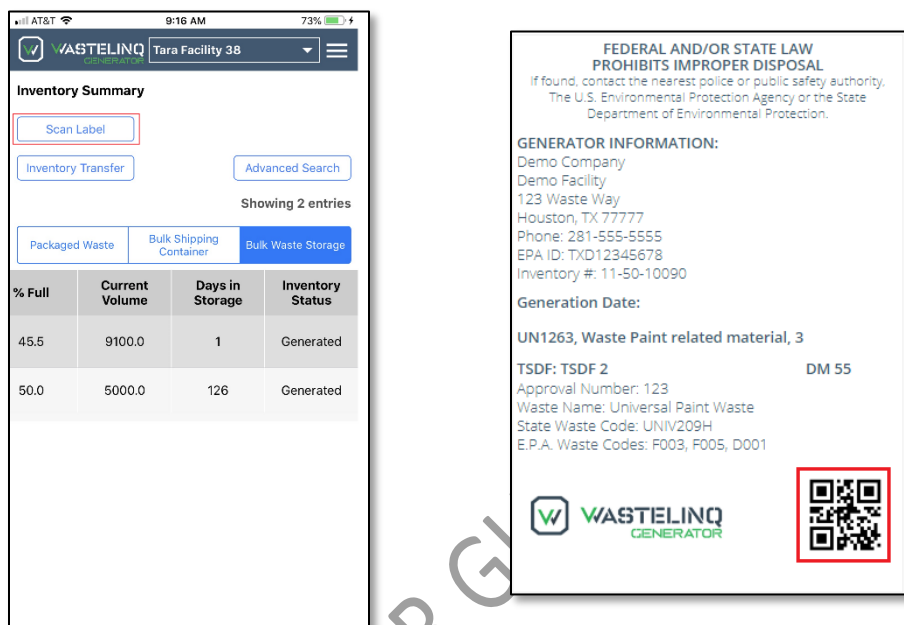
AT&T 9:16 AM 73%

WASTELINQ GENERATOR Tara Facility 38

Inventory Summary

Scan Label

Inventory Transfer

Advanced Search

Showing 2 entries

Packaged Waste | Bulk Shipping Container | Bulk Waste Storage

| % Full | Current Volume | Days in Storage | Inventory Status |
|---|---|---|---|
| 45.5 | 9100.0 | 1 | Generated |
| 50.0 | 5000.0 | 126 | Generated |

FEDERAL AND/OR STATE LAW PROHIBITS IMPROPER DISPOSAL
If found, contact the nearest police or public safety authority, The U.S. Environmental Protection Agency or the State Department of Environmental Protection.

GENERATOR INFORMATION:
Demo Company
Demo Facility
123 Waste Way
Houston, TX 77777
Phone: 281-555-5555
EPA ID: TXD12345678
Inventory #: 11-50-10090

Generation Date:

UN1263, Waste Paint related material, 3

TSDF: TSDF 2
DM 55
Approval Number: 123
Waste Name: Universal Paint Waste
State Waste Code: UNIV209H
E.P.A. Waste Codes: F003, F005, D001

WASTELINQ GENERATOR